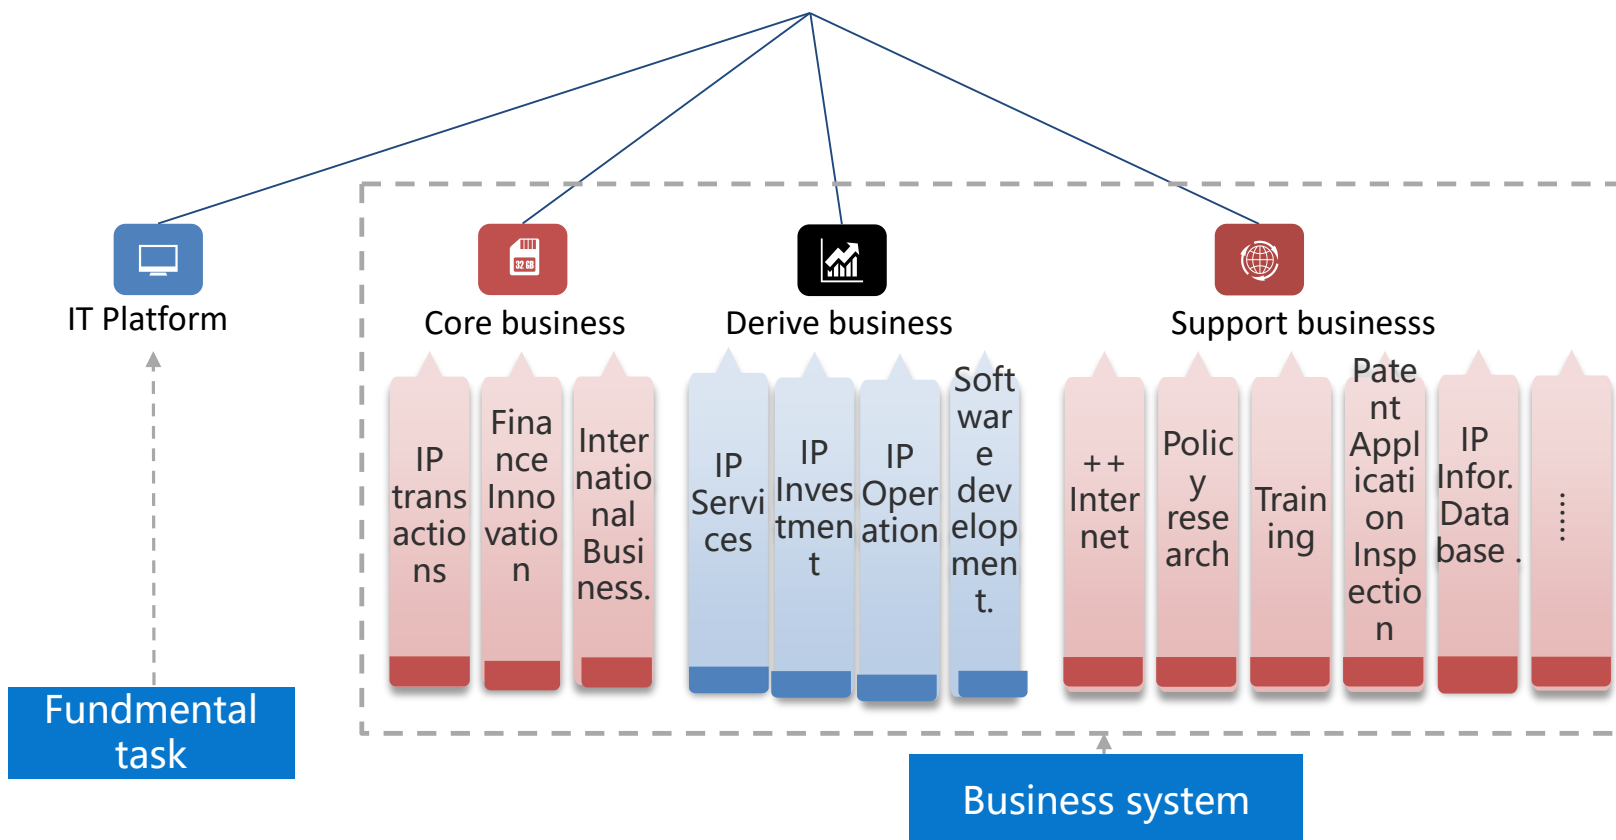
IT Platform

Core business

Derive business

Support businesss

IP transactions

Finance Innovation

International Business.

IP Services

IP Investment

IP Operation

Software development.

++ Internet

Policy research

Training

Patent Application Inspection

IP Infor. Database .

⋮

32 GB

Fundmental task

Business system